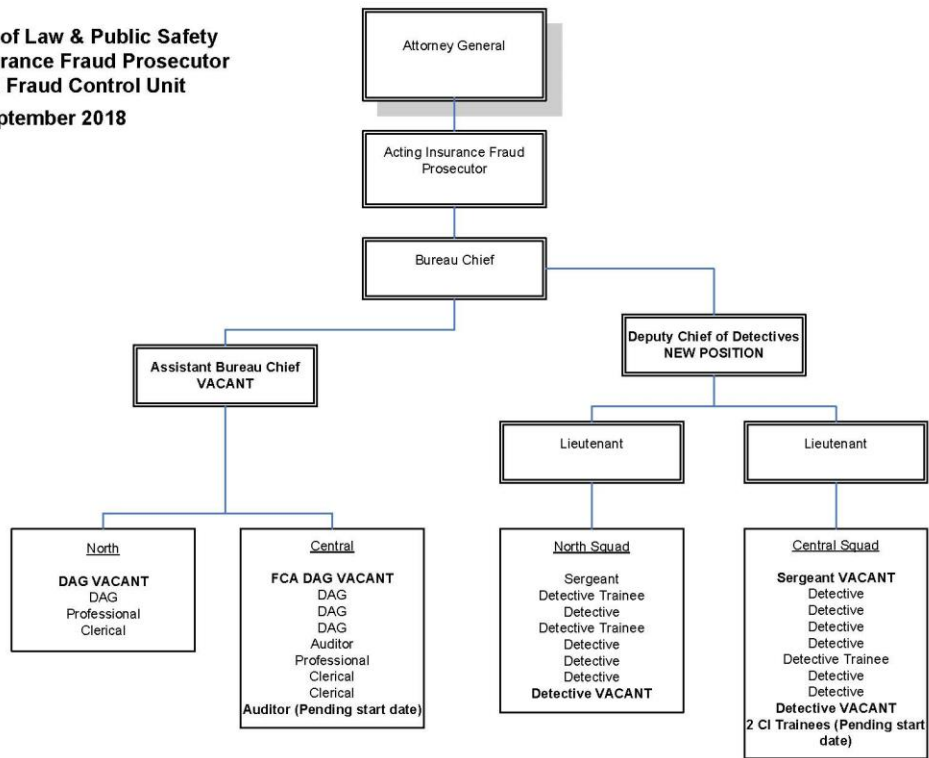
of Law & Public Safety
rance Fraud Prosecutor
Fraud Control Unit
ptember 2018

Attorney General

Acting Insurance Fraud Prosecutor

Bureau Chief

Assistant Bureau Chief
VACANT

Deputy Chief of Detectives
NEW POSITION

Lieutenant

Lieutenant

North
DAG VACANT
DAG
Professional
Clerical

Central
FCA DAG VACANT
DAG
DAG
DAG
Auditor
Professional
Clerical
Clerical
Auditor (Pending start date)

North Squad
Sergeant
Detective Trainee
Detective
Detective Trainee
Detective
Detective
Detective
Detective VACANT

Central Squad
Sergeant VACANT
Detective
Detective
Detective
Detective
Detective Trainee
Detective
Detective
Detective VACANT
2 CI Trainees (Pending start date)